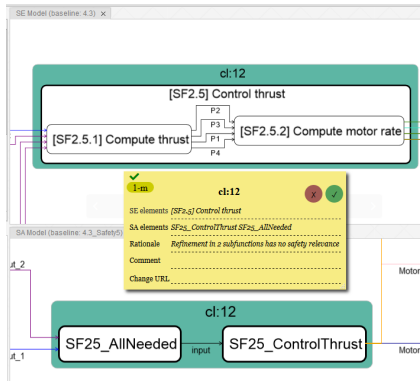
SE Model (baseline: 4.3) ×

cl:12

[SF2.5] Control thrust

P2
P3
P1
P4

[SF2.5.1] Compute thrust

[SF2.5.2] Compute motor rate

1-m

cl:12

SE elements [SF2.5] Control thrust
SA elements SF25_ControlThrust SF25_AllNeeded
Rationale Refinement in 2 subfunctions has no safety relevance
Comment
Change URL

SA Model (baseline: 4.3_Safety5) ×

ut_2
ut_1

cl:12

SF25_AllNeeded

input

SF25_ControlThrust

Motor
Motor